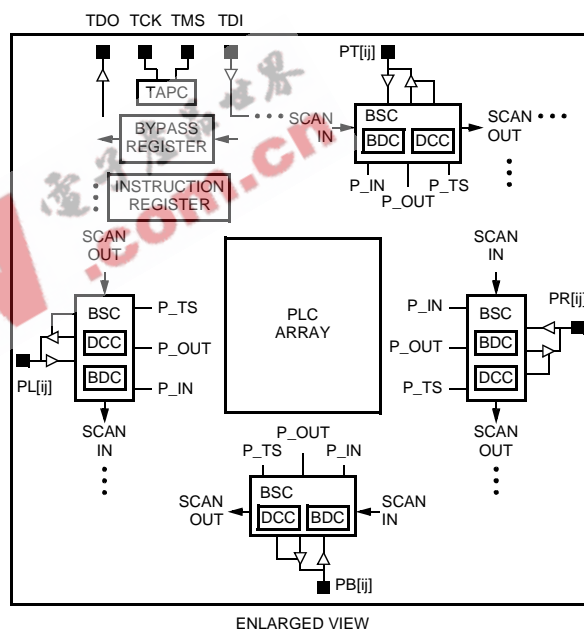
TDO TCK TMS TDI

TAPC

BYPASS REGISTER

INSTRUCTION REGISTER

PT[ij]

SCAN IN

BSC

BDC DCC

SCAN OUT

P_IN P_OUT P_TS

SCAN OUT

BSC

DCC

BDC

P_TS

P_OUT

P_IN

PL[ij]

SCAN IN

PLC ARRAY

SCAN IN

P_IN

P_OUT

P_TS

BSC

BDC

DCC

PR[ij]

SCAN OUT

P_OUT

P_TS P_IN

SCAN OUT

BSC

DCC BDC

SCAN IN

PB[ij]

ENLARGED VIEW